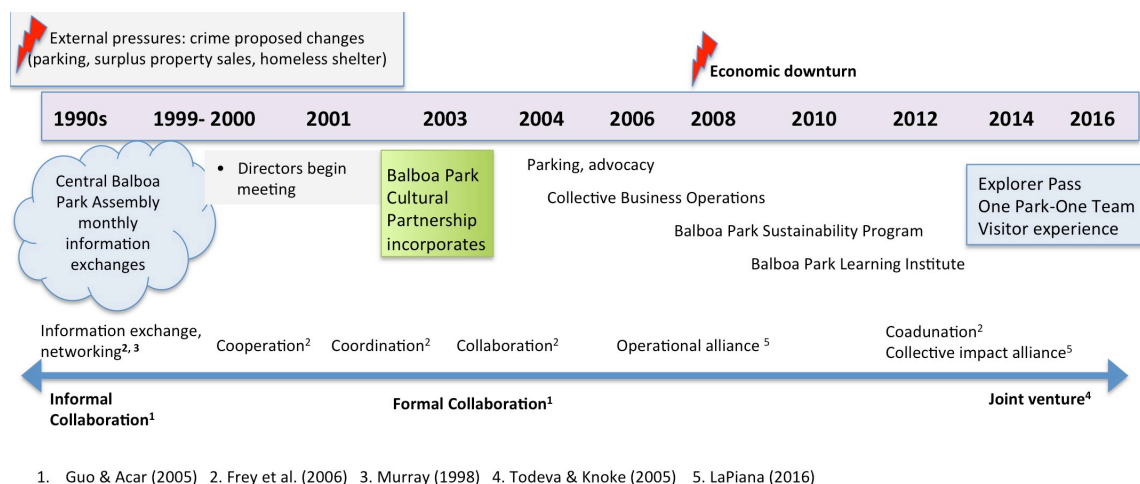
External pressures: crime proposed changes (parking, surplus property sales, homeless shelter)

Economic downturn

| 1990s | 1999- 2000 | 2001 | 2003 | 2004 | 2006 | 2008 | 2010 | 2012 | 2014 | 2016 |
|---|---|---|---|---|---|---|---|---|---|---|

Central Balboa Park Assembly monthly information exchanges

• Directors begin meeting

Balboa Park Cultural Partnership incorporates

Parking, advocacy

Collective Business Operations

Balboa Park Sustainability Program

Balboa Park Learning Institute

Explorer Pass
One Park-One Team
Visitor experience

Information exchange, networking$^{2, 3}$

Cooperation$^{2}$

Coordination$^{2}$

Collaboration$^{2}$

Operational alliance $^{5}$

Coadunation$^{2}$
Collective impact alliance$^{5}$

Informal Collaboration$^{1}$

Formal Collaboration$^{1}$

Joint venture$^{4}$

1. Guo & Acar (2005) 2. Frey et al. (2006) 3. Murray (1998) 4. Todeva & Knoke (2005) 5. LaPiana (2016)